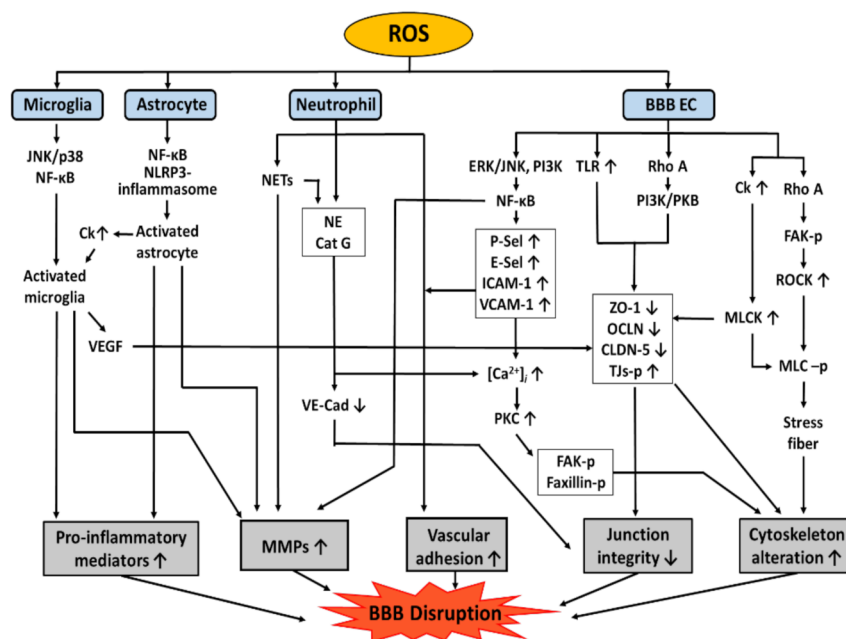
ROS

Microglia

Astrocyte

Neutrophil

BBB EC

JNK/p38
NF-κB

NF-κB
NLRP3-inflammasome

NETs

NE
Cat G

ERK/JNK, PI3K

NF-κB

TLR ↑

Rho A

PI3K/PKB

Ck ↑

Rho A

FAK-p

ROCK ↑

Ck↑

Activated astrocyte

Activated microglia

VEGF

P-Sel ↑
E-Sel ↑
ICAM-1 ↑
VCAM-1 ↑

ZO-1 ↓
OCLN ↓
CLDN-5 ↓
TJs-p ↑

MLCK ↑

MLC –p

$[Ca^{2+}]_i$ ↑

VE-Cad ↓

PKC ↑

Stress fiber

FAK-p
Faxillin-p

Pro-inflammatory mediators ↑

MMPs ↑

Vascular adhesion ↑

Junction integrity ↓

Cytoskeleton alteration ↑

BBB Disruption